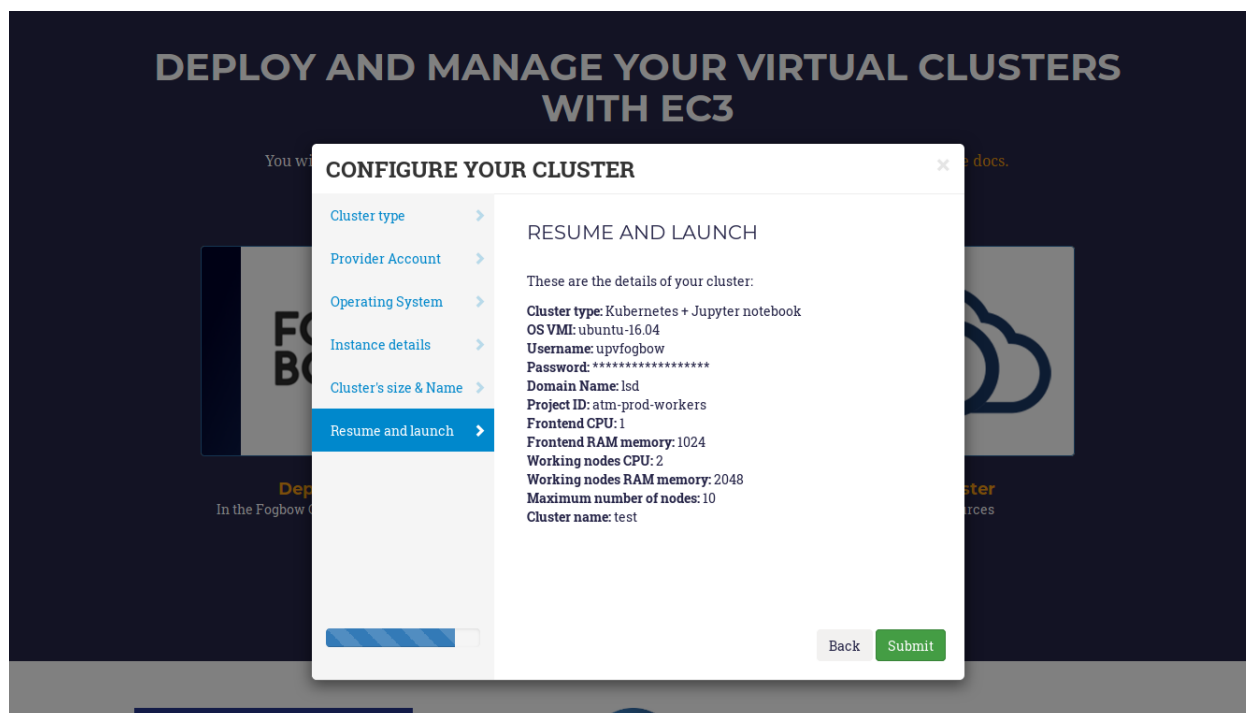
DEPLOY AND MANAGE YOUR VIRTUAL CLUSTERS WITH EC3

You wi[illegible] e docs.

FO
BO

Dep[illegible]
In the Fogbow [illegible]

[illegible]ster
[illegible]rces

CONFIGURE YOUR CLUSTER

×

Cluster type
Provider Account
Operating System
Instance details
Cluster's size & Name
Resume and launch

RESUME AND LAUNCH

These are the details of your cluster:

**Cluster type:** Kubernetes + Jupyter notebook
**OS VMI:** ubuntu-16.04
**Username:** upvfogbow
**Password:** ******************
**Domain Name:** lsd
**Project ID:** atm-prod-workers
**Frontend CPU:** 1
**Frontend RAM memory:** 1024
**Working nodes CPU:** 2
**Working nodes RAM memory:** 2048
**Maximum number of nodes:** 10
**Cluster name:** test

Back
Submit